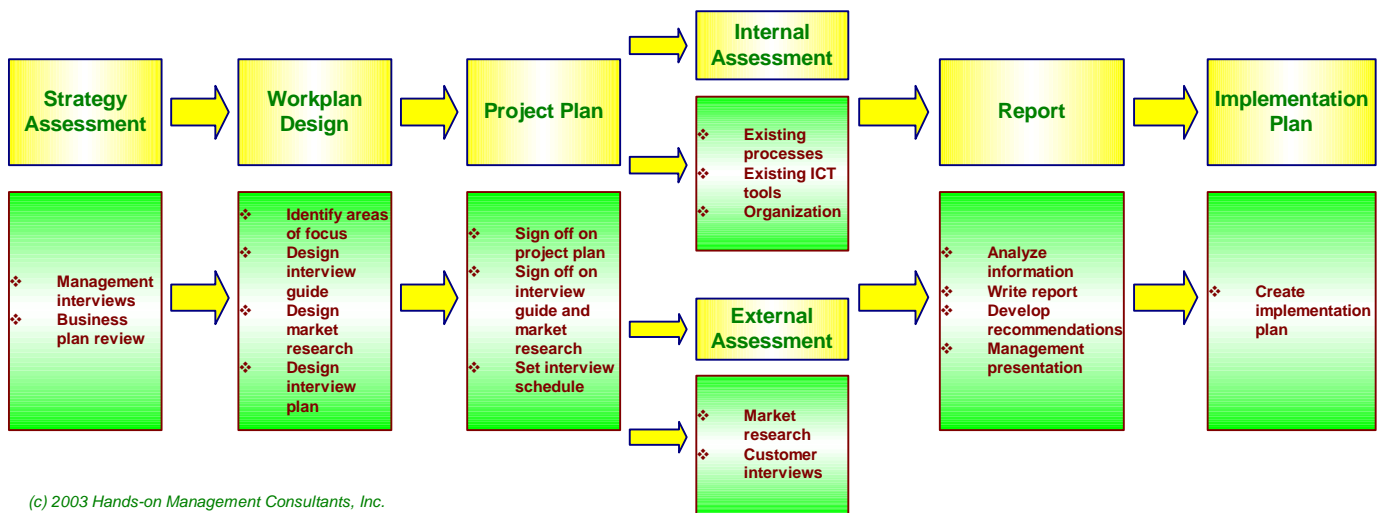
Strategy Assessment

❖ Management interviews
❖ Business plan review

Workplan Design

❖ Identify areas of focus
❖ Design interview guide
❖ Design market research
❖ Design interview plan

Project Plan

❖ Sign off on project plan
❖ Sign off on interview guide and market research
❖ Set interview schedule

Internal Assessment

❖ Existing processes
❖ Existing ICT tools
❖ Organization

External Assessment

❖ Market research
❖ Customer interviews

Report

❖ Analyze information
❖ Write report
❖ Develop recommendations
❖ Management presentation

Implementation Plan

❖ Create implementation plan

(c) 2003 Hands-on Management Consultants, Inc.